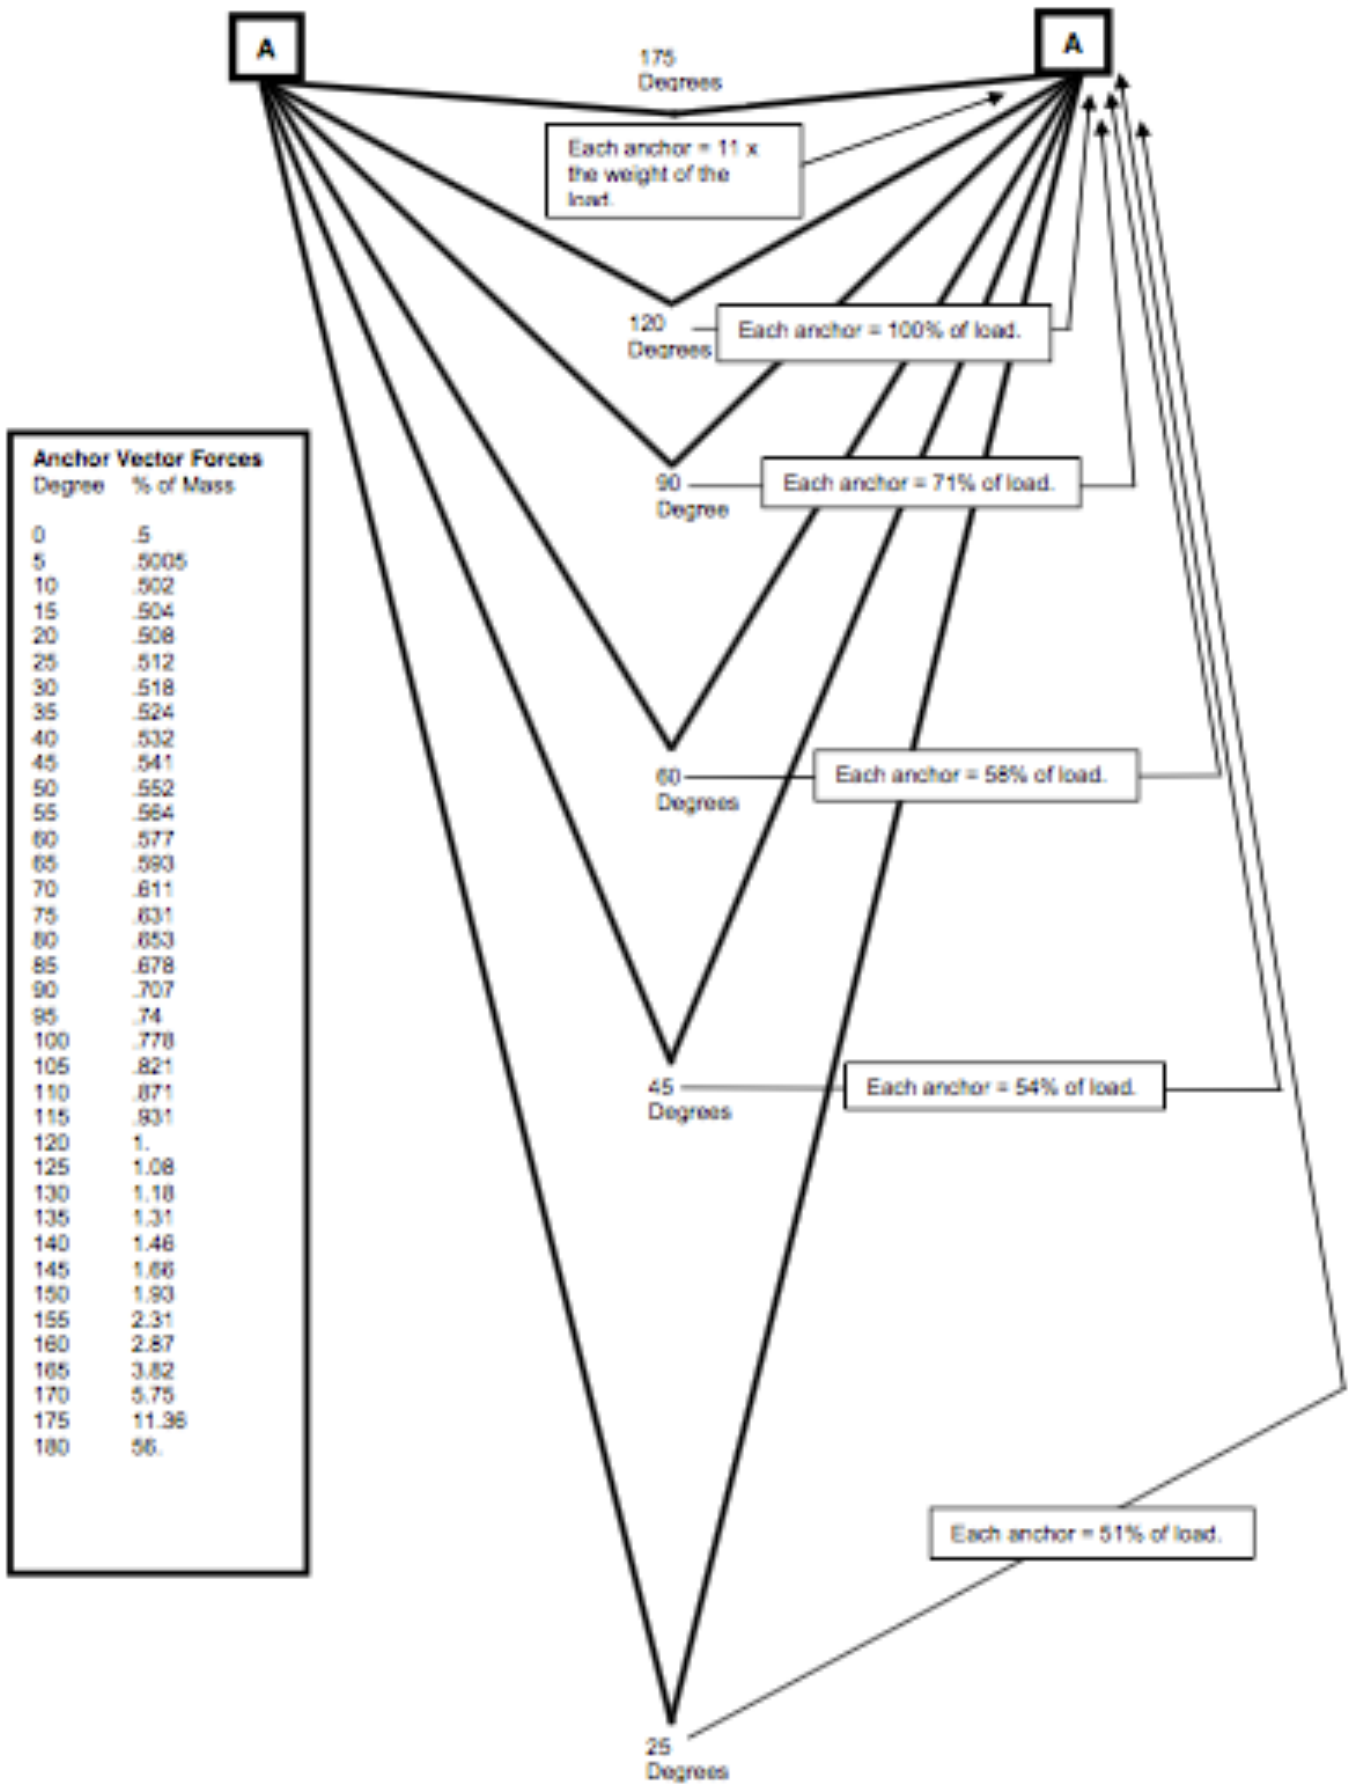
A

A

175 Degrees

Each anchor = 11 x the weight of the load.

120 Degrees

Each anchor = 100% of load.

90 Degree

Each anchor = 71% of load.

60 Degrees

Each anchor = 58% of load.

45 Degrees

Each anchor = 54% of load.

Each anchor = 51% of load.

25 Degrees

Anchor Vector Forces

| Degree | % of Mass |
|---|---|
| 0 | .5 |
| 5 | .5005 |
| 10 | .502 |
| 15 | .504 |
| 20 | .508 |
| 25 | .512 |
| 30 | .518 |
| 35 | .524 |
| 40 | .532 |
| 45 | .541 |
| 50 | .552 |
| 55 | .564 |
| 60 | .577 |
| 65 | .593 |
| 70 | .611 |
| 75 | .631 |
| 80 | .653 |
| 85 | .678 |
| 90 | .707 |
| 95 | .74 |
| 100 | .778 |
| 105 | .821 |
| 110 | .871 |
| 115 | .931 |
| 120 | 1. |
| 125 | 1.08 |
| 130 | 1.18 |
| 135 | 1.31 |
| 140 | 1.46 |
| 145 | 1.66 |
| 150 | 1.93 |
| 155 | 2.31 |
| 160 | 2.87 |
| 165 | 3.82 |
| 170 | 5.75 |
| 175 | 11.36 |
| 180 | 56. |